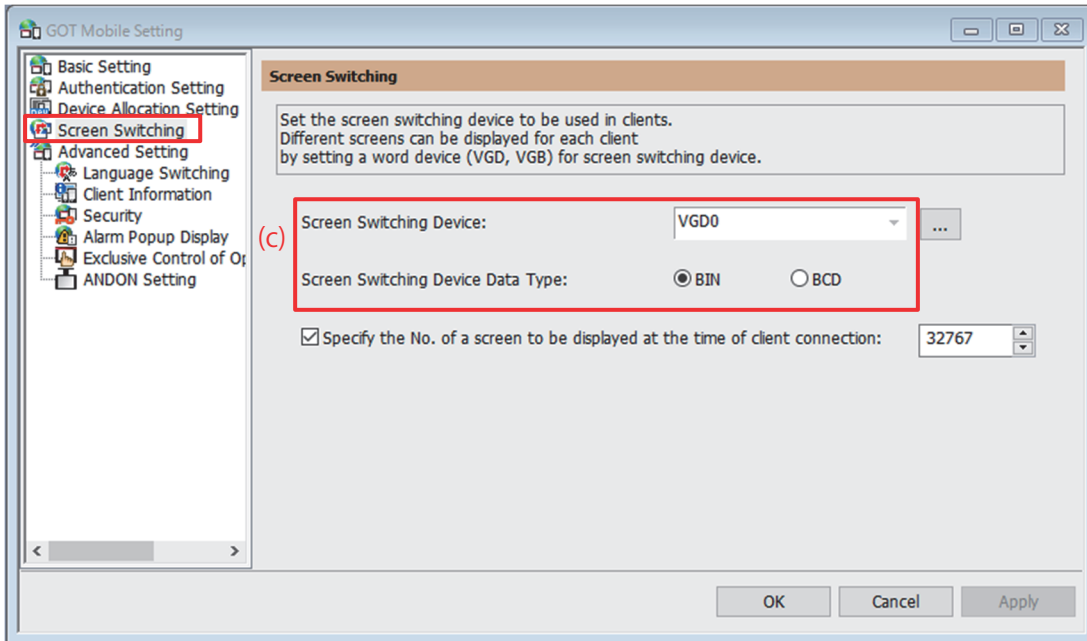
GOT Mobile Setting

Basic Setting
Authentication Setting
Device Allocation Setting
Screen Switching
Advanced Setting
Language Switching
Client Information
Security
Alarm Popup Display
Exclusive Control of Op
ANDON Setting

Screen Switching

Set the screen switching device to be used in clients.
Different screens can be displayed for each client
by setting a word device (VGD, VGB) for screen switching device.

(c)

Screen Switching Device: VGD0 ...

Screen Switching Device Data Type: BIN BCD

Specify the No. of a screen to be displayed at the time of client connection: 32767

OK Cancel Apply